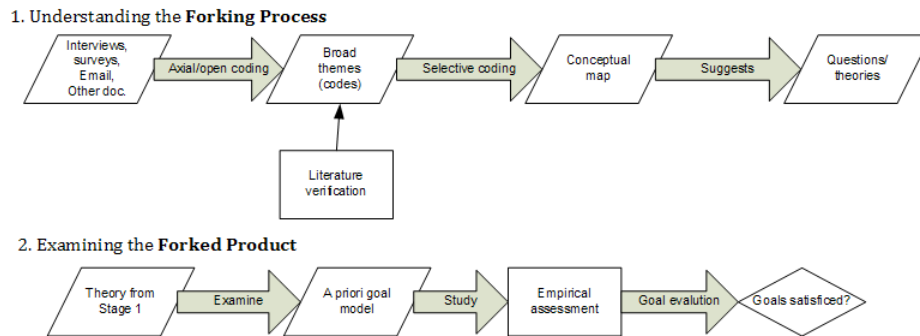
1. Understanding the **Forking Process**

Interviews, surveys, Email, Other doc.

Axial/open coding

Broad themes (codes)

Selective coding

Conceptual map

Suggests

Questions/ theories

Literature verification

2. Examining the **Forked Product**

Theory from Stage 1

Examine

A priori goal model

Study

Empirical assessment

Goal evalution

Goals satisficed?